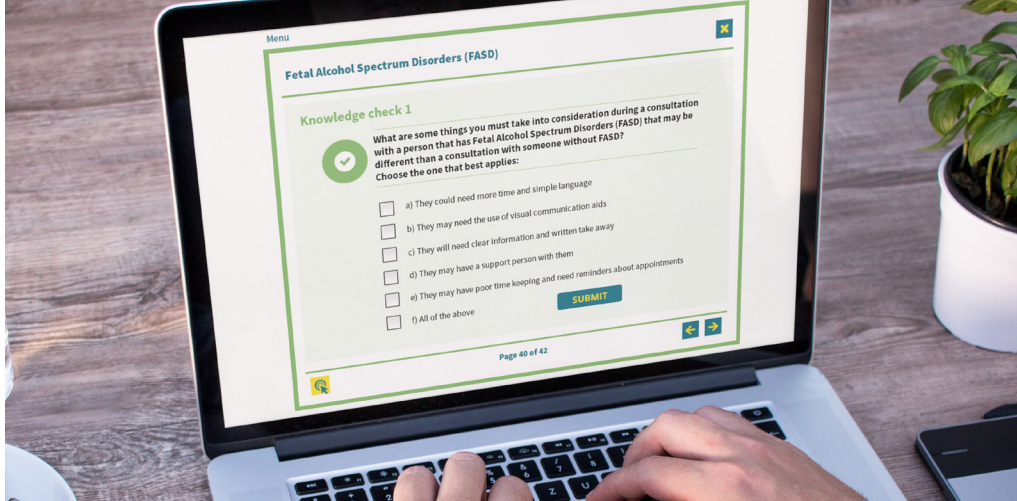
Menu

Fetal Alcohol Spectrum Disorders (FASD)

Knowledge check 1

What are some things you must take into consideration during a consultation with a person that has Fetal Alcohol Spectrum Disorders (FASD) that may be different than a consultation with someone without FASD?
Choose the one that best applies:

a) They could need more time and simple language

b) They may need the use of visual communication aids

c) They will need clear information and written take away

d) They may have a support person with them

e) They may have poor time keeping and need reminders about appointments

f) All of the above

SUBMIT

Page 40 of 42